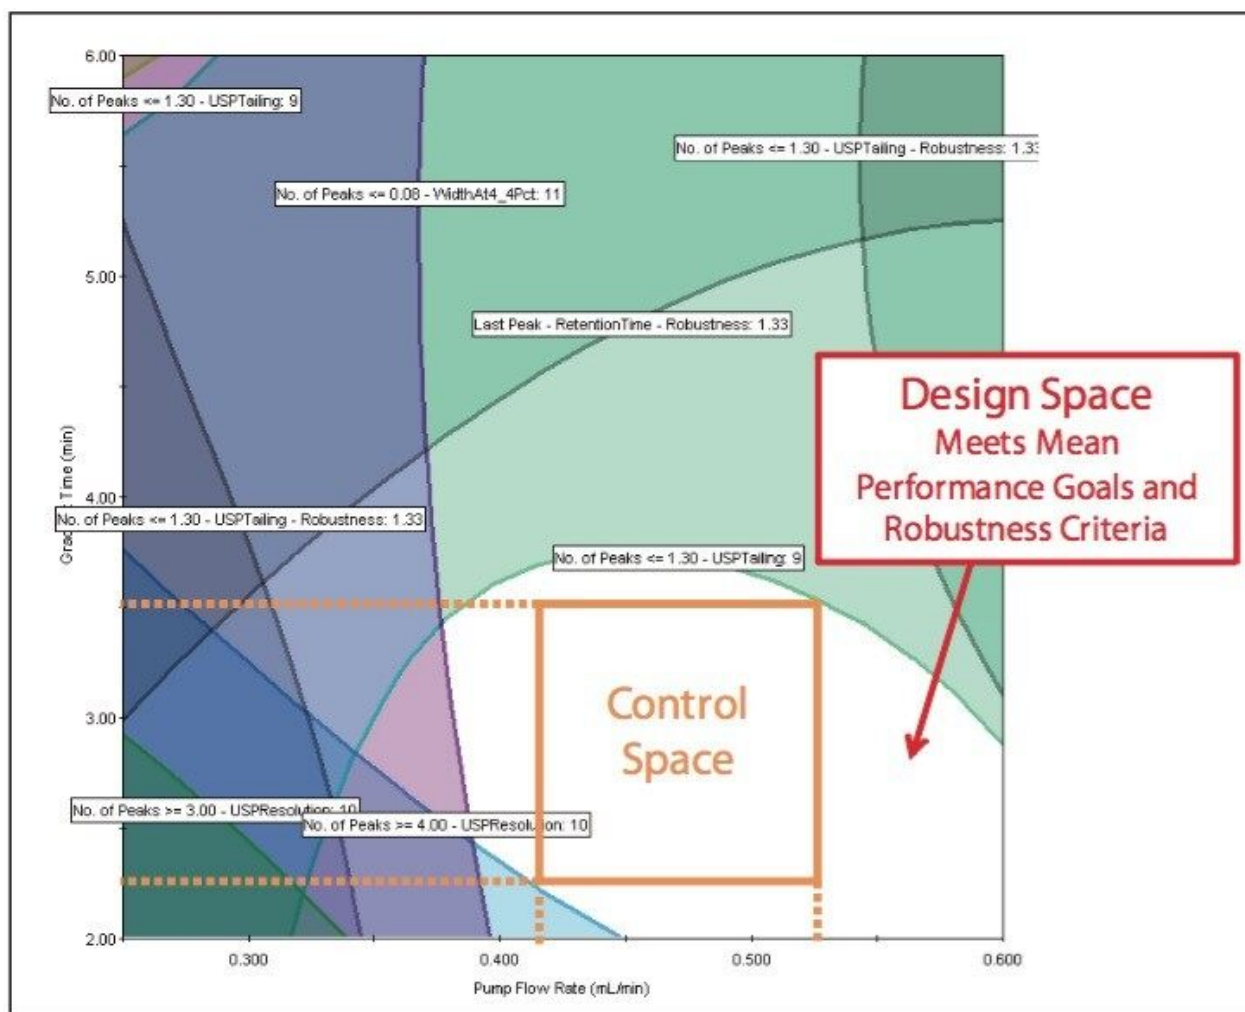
6.00

No. of Peaks <= 1.30 - USPTailing: 9

No. of Peaks <= 1.30 - USPTailing - Robustness: 1.33

No. of Peaks <= 0.08 - WidthAt4_4Pct: 11

5.00

Last Peak - RetentionTime - Robustness: 1.33

Design Space
Meets Mean
Performance Goals and
Robustness Criteria

Grad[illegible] Time (min)

4.00

No. of Peaks <= 1.30 - USPTailing - Robustness: 1.33

No. of Peaks <= 1.30 - USPTailing: 9

3.00

Control
Space

No. of Peaks >= 3.00 - USPResolution: 10

No. of Peaks >= 4.00 - USPResolution: 10

2.00

0.300

0.400

0.500

0.600

Pump Flow Rate (mL/min)